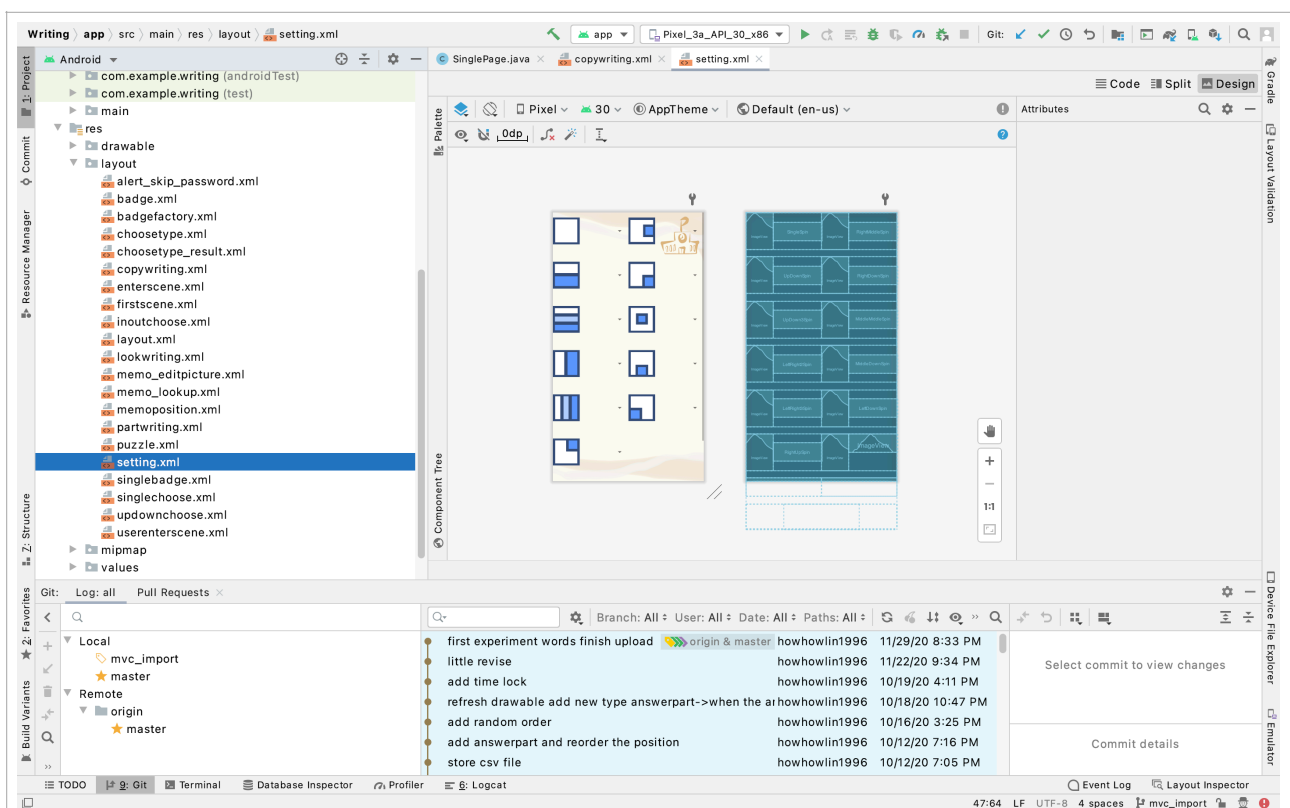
Writing 〉 app 〉 src 〉 main 〉 res 〉 layout 〉 setting.xml

app ▾ Pixel_3a_API_30_x86 ▾ Git:

1: Project
Commit
Resource Manager
Z: Structure
2: Favorites
Build Variants

Android ▾

com.example.writing (androidTest)
com.example.writing (test)
main
res
drawable
layout
alert_skip_password.xml
badge.xml
badgefactory.xml
choosetype.xml
choosetype_result.xml
copywriting.xml
enterscene.xml
firstscene.xml
inoutchoose.xml
layout.xml
lookwriting.xml
memo_editpicture.xml
memo_lookup.xml
memoposition.xml
partwriting.xml
puzzle.xml
setting.xml
singlebadge.xml
singlechoose.xml
updownchoose.xml
userenterscene.xml
mipmap
values

SinglePage.java × copywriting.xml × setting.xml ×

Code Split Design

Palette
Component Tree

Pixel ▾ 30 ▾ AppTheme ▾ Default (en-us) ▾

0dp

Attributes

1:1

Gradle
Layout Validation
Device File Explorer
Emulator

Git: Log: all Pull Requests ×

Branch: All ÷ User: All ÷ Date: All ÷ Paths: All ÷

Local
mvc_import
master
Remote
origin
master

| | | | |
|---|---|---|---|
| first experiment words finish upload | origin & master | howhowlin1996 | 11/29/20 8:33 PM |
| little revise | | howhowlin1996 | 11/22/20 9:34 PM |
| add time lock | | howhowlin1996 | 10/19/20 4:11 PM |
| refresh drawable add new type answerpart->when the ar | | howhowlin1996 | 10/18/20 10:47 PM |
| add random order | | howhowlin1996 | 10/16/20 3:25 PM |
| add answerpart and reorder the position | | howhowlin1996 | 10/12/20 7:16 PM |
| store csv file | | howhowlin1996 | 10/12/20 7:05 PM |

Select commit to view changes

Commit details

TODO 9: Git Terminal Database Inspector Profiler 6: Logcat Event Log Layout Inspector

47:64 LF UTF-8 4 spaces mvc_import